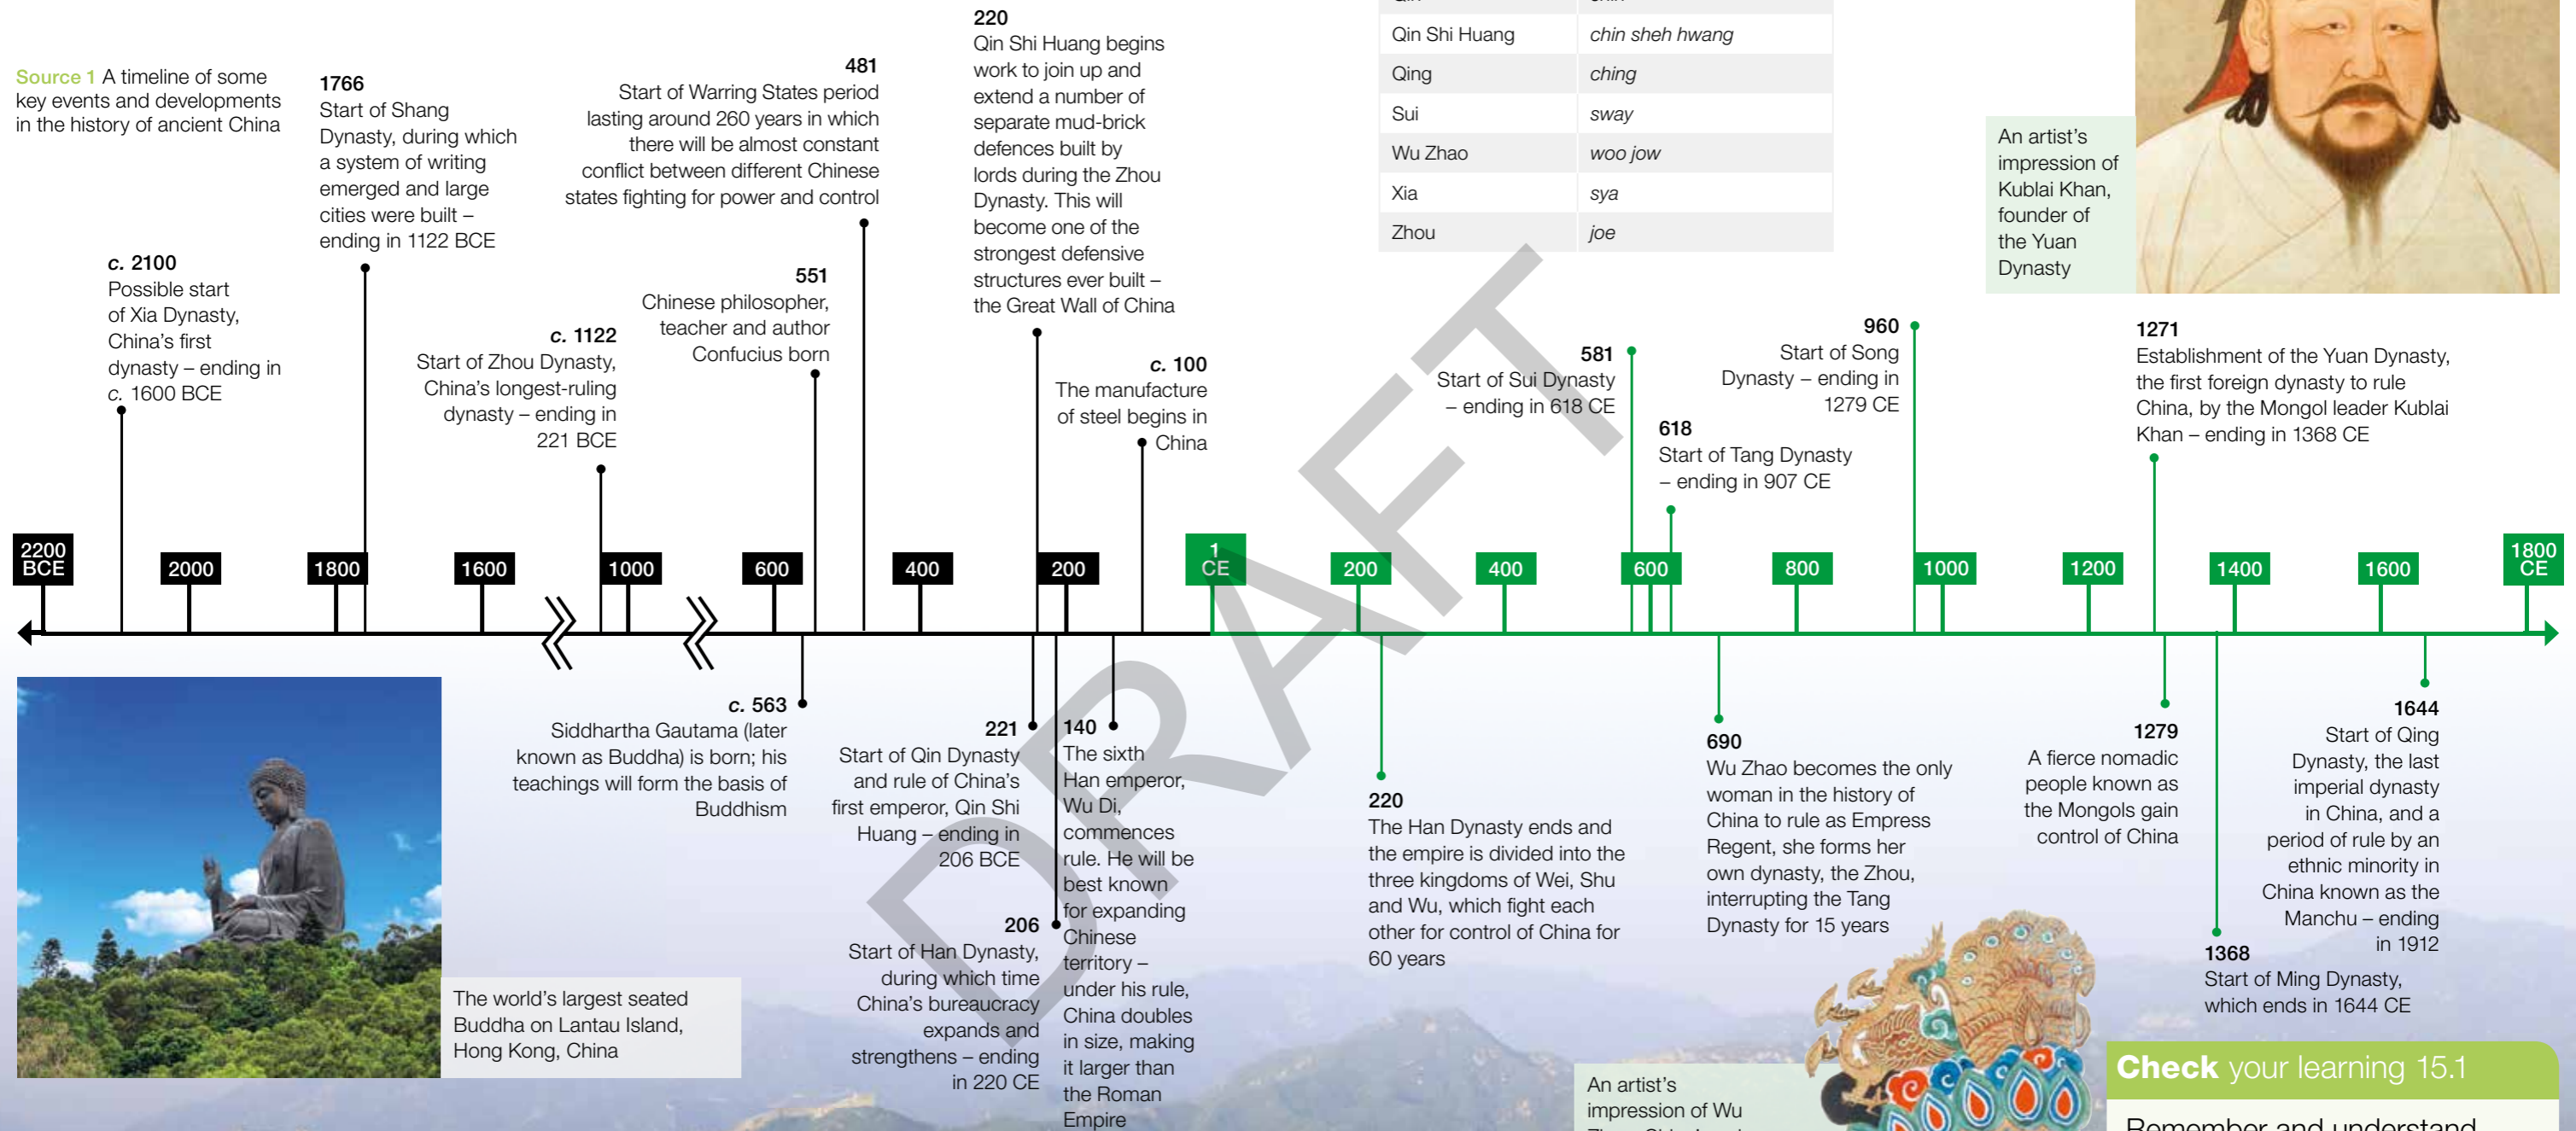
Source 1 A timeline of some key events and developments in the history of ancient China

c. 2100
Possible start of Xia Dynasty, China's first dynasty – ending in c. 1600 BCE

1766
Start of Shang Dynasty, during which a system of writing emerged and large cities were built – ending in 1122 BCE

c. 1122
Start of Zhou Dynasty, China's longest-ruling dynasty – ending in 221 BCE

551
Chinese philosopher, teacher and author Confucius born

481
Start of Warring States period lasting around 260 years in which there will be almost constant conflict between different Chinese states fighting for power and control

220
Qin Shi Huang begins work to join up and extend a number of separate mud-brick defences built by lords during the Zhou Dynasty. This will become one of the strongest defensive structures ever built – the Great Wall of China

c. 100
The manufacture of steel begins in China

| Qin | chin |
|---|---|
| Qin Shi Huang | chin sheh hwang |
| Qing | ching |
| Sui | sway |
| Wu Zhao | woo jow |
| Xia | sya |
| Zhou | joe |

An artist's impression of Kublai Khan, founder of the Yuan Dynasty

581
Start of Sui Dynasty – ending in 618 CE

618
Start of Tang Dynasty – ending in 907 CE

960
Start of Song Dynasty – ending in 1279 CE

1271
Establishment of the Yuan Dynasty, the first foreign dynasty to rule China, by the Mongol leader Kublai Khan – ending in 1368 CE

2200 BCE 2000 1800 1600 1000 600 400 200 1 CE 200 400 600 800 1000 1200 1400 1600 1800 CE

DRAFT

c. 563
Siddhartha Gautama (later known as Buddha) is born; his teachings will form the basis of Buddhism

221
Start of Qin Dynasty and rule of China's first emperor, Qin Shi Huang – ending in 206 BCE

206
Start of Han Dynasty, during which time China's bureaucracy expands and strengthens – ending in 220 CE

140
The sixth Han emperor, Wu Di, commences rule. He will be best known for expanding Chinese territory – under his rule, China doubles in size, making it larger than the Roman Empire

220
The Han Dynasty ends and the empire is divided into the three kingdoms of Wei, Shu and Wu, which fight each other for control of China for 60 years

690
Wu Zhao becomes the only woman in the history of China to rule as Empress Regent, she forms her own dynasty, the Zhou, interrupting the Tang Dynasty for 15 years

1279
A fierce nomadic people known as the Mongols gain control of China

1644
Start of Qing Dynasty, the last imperial dynasty in China, and a period of rule by an ethnic minority in China known as the Manchu – ending in 1912

1368
Start of Ming Dynasty, which ends in 1644 CE

The world's largest seated Buddha on Lantau Island, Hong Kong, China

An artist's impression of Wu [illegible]

Check your learning 15.1

Remember and understand